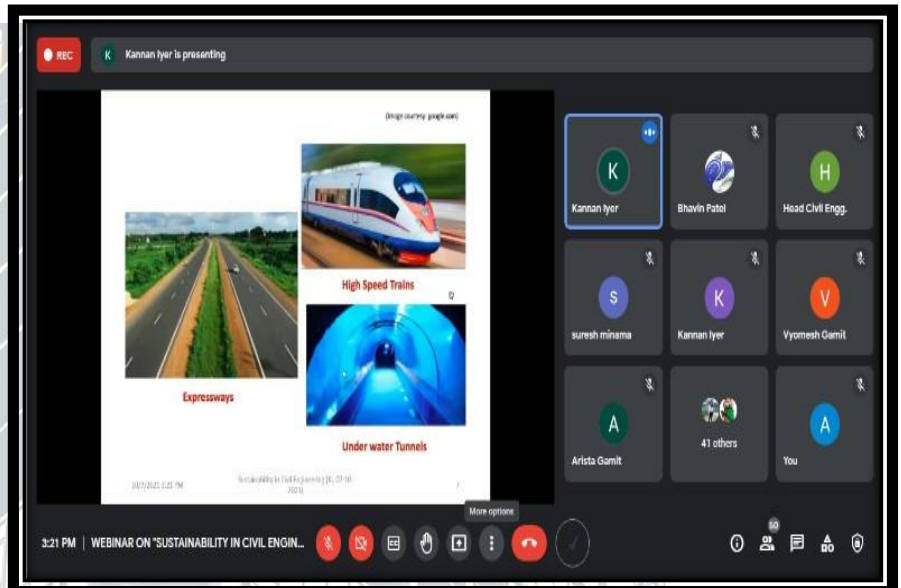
REC

K Kannan Iyer is presenting

(Image courtesy: google.com)

High Speed Trains

Expressways

Under water Tunnels

10/7/2021 1:21 PM

Sustainability in Civil Engineering [IC: 07-10-2021]

7

K
Kannan Iyer

Bhavin Patel

H
Head Civil Engg.

S
suresh minama

K
Kannan Iyer

V
Vyomesh Gamit

A
Arista Gamit

41 others

A
You

More options

3:21 PM | WEBINAR ON "SUSTAINABILITY IN CIVIL ENGIN...

50